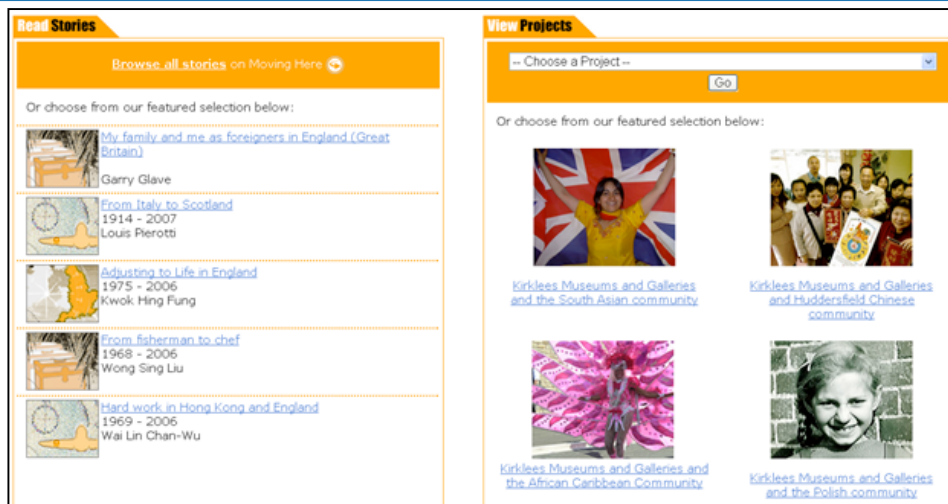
Read Stories

Browse all stories on Moving Here

Or choose from our featured selection below:

My family and me as foreigners in England (Great Britain)

Garry Glave

From Italy to Scotland
1914 - 2007
Louis Pierotti

Adjusting to Life in England
1975 - 2006
Kwok Hing Fung

From fisherman to chef
1968 - 2006
Wong Sing Liu

Hard work in Hong Kong and England
1969 - 2006
Wai Lin Chan-Wu

View Projects

-- Choose a Project --

Go

Or choose from our featured selection below:

Kirklees Museums and Galleries and the South Asian community

Kirklees Museums and Galleries and Huddersfield Chinese community

Kirklees Museums and Galleries and the African Caribbean Community

Kirklees Museums and Galleries and the Polish community